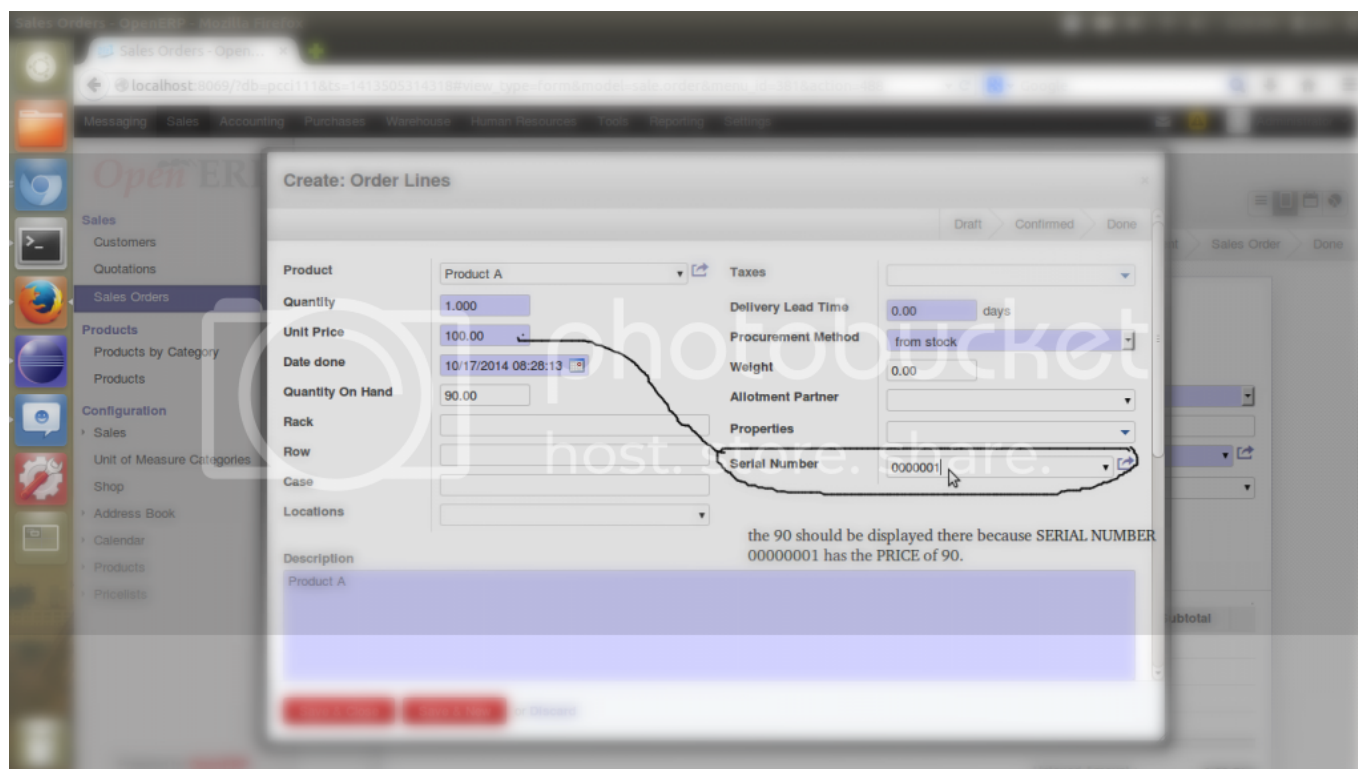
Sales Orders - OpenERP - Mozilla Firefox

Sales Orders - Open...

localhost:8069/?db=pcci111&ts=1413505314318#view_type=form&model=sale.order&menu_id=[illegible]

Messaging Sales Accounting Purchases Warehouse Human Resources Tools Reporting Settings

OpenERP

Sales
Customers
Quotations
Sales Orders
Products
Products by Category
Products
Configuration
Sales
Unit of Measure Categories
Shop
Address Book
Calendar
Products
Pricelists

Sales Order Done

Create: Order Lines

Draft Confirmed Done

Product Product A
Quantity 1.000
Unit Price 100.00
Date done 10/17/2014 08:28:13
Quantity On Hand 90.00
Rack
Row
Case
Locations

Taxes
Delivery Lead Time 0.00 days
Procurement Method from stock
Weight 0.00
Allotment Partner
Properties
Serial Number 0000001

the 90 should be displayed there because SERIAL NUMBER 00000001 has the PRICE of 90.

Description
Product A

Subtotal

photobucket host. store. share.